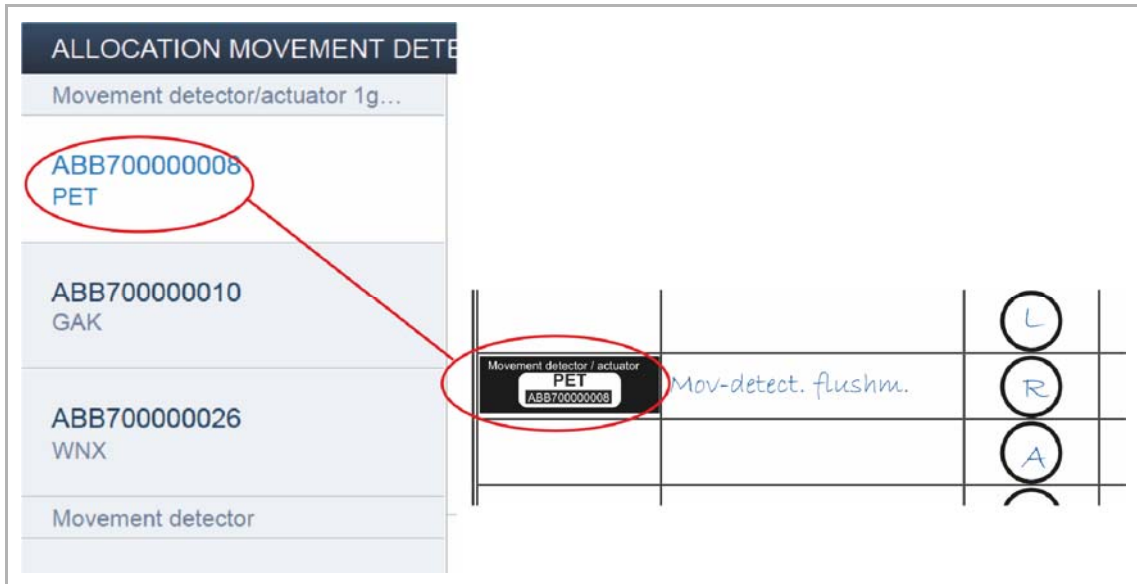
ALLOCATION MOVEMENT DETE

Movement detector/actuator 1g…

ABB700000008
PET

ABB700000010
GAK

ABB700000026
WNX

Movement detector

Movement detector / actuator
PET
ABB700000008

Mov-detect. flushm.

L
R
A